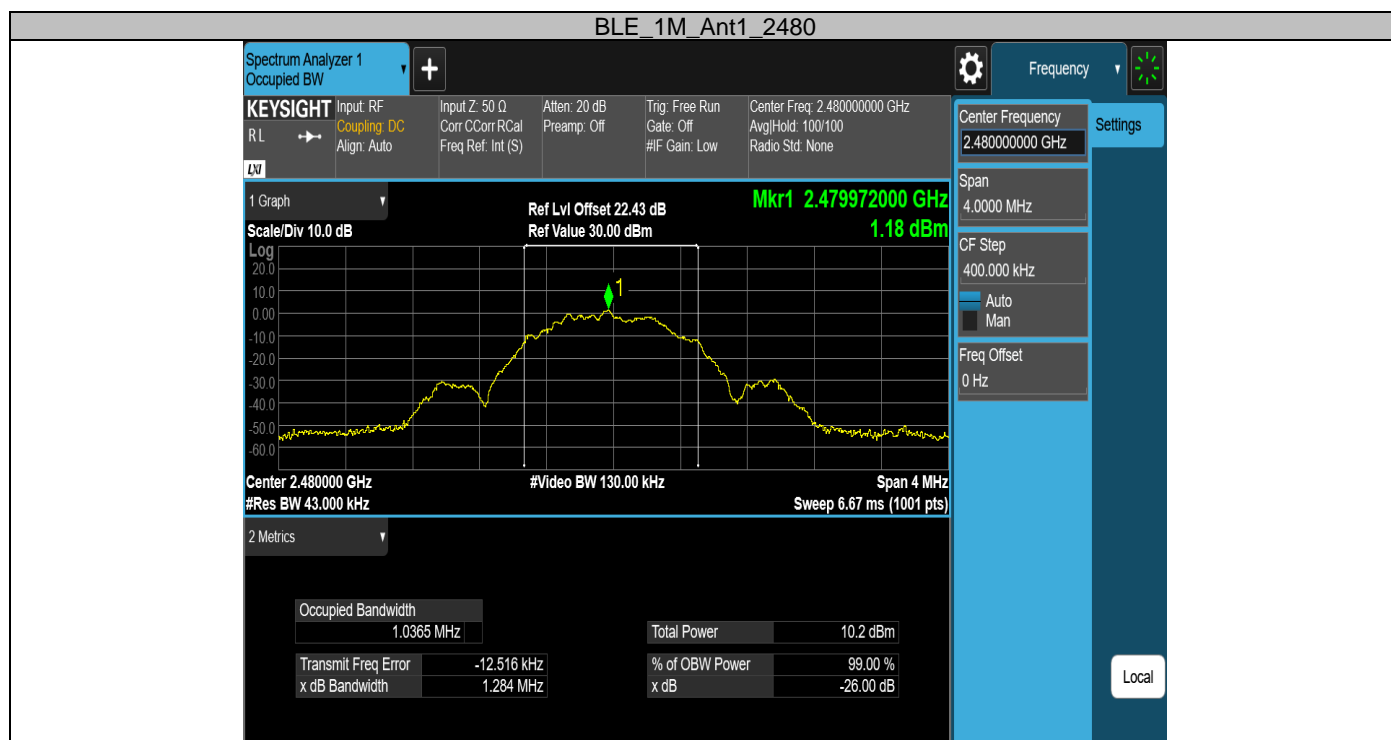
BLE_1M_Ant1_2480

Spectrum Analyzer 1
Occupied BW

+

Frequency

KEYSIGHT
RL
LXI

Input: RF
Coupling: DC
Align: Auto

Input Z: 50 Ω
Corr CCorr RCal
Freq Ref: Int (S)

Atten: 20 dB
Preamp: Off

Trig: Free Run
Gate: Off
#IF Gain: Low

Center Freq: 2.480000000 GHz
Avg|Hold: 100/100
Radio Std: None

1 Graph

Ref Lvl Offset 22.43 dB
Ref Value 30.00 dBm

Mkr1 2.479972000 GHz
1.18 dBm

Scale/Div 10.0 dB
Log
20.0
10.0
0.00
-10.0
-20.0
-30.0
-40.0
-50.0
-60.0

1

Center 2.480000 GHz
#Res BW 43.000 kHz

#Video BW 130.00 kHz

Span 4 MHz
Sweep 6.67 ms (1001 pts)

2 Metrics

| Occupied Bandwidth | |
|---|---|
| 1.0365 MHz | |

| Transmit Freq Error | -12.516 kHz |
|---|---|
| x dB Bandwidth | 1.284 MHz |

| Total Power | 10.2 dBm |
|---|---|

| % of OBW Power | 99.00 % |
|---|---|
| x dB | -26.00 dB |

Center Frequency
2.480000000 GHz

Settings

Span
4.0000 MHz

CF Step
400.000 kHz
Auto
Man

Freq Offset
0 Hz

Local